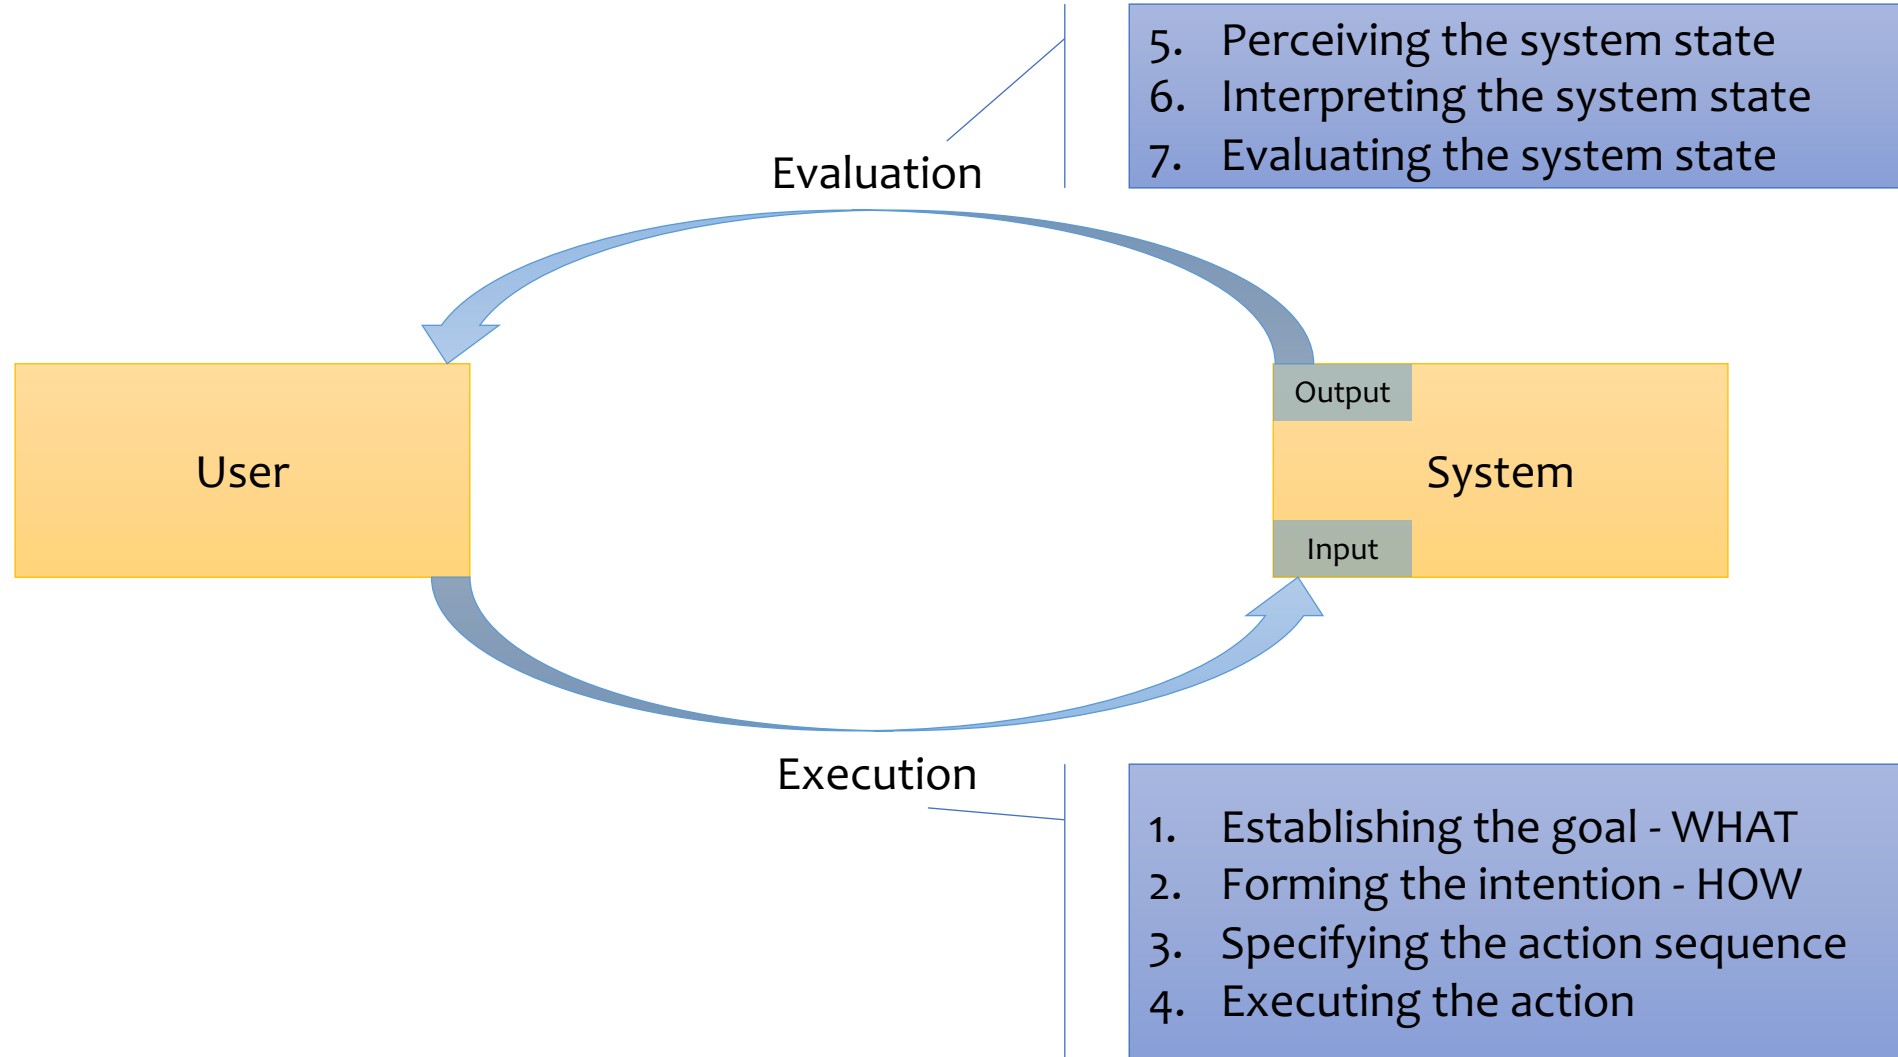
5. Perceiving the system state
6. Interpreting the system state
7. Evaluating the system state

Evaluation

User

Output

System

Input

Execution

1. Establishing the goal - WHAT
2. Forming the intention - HOW
3. Specifying the action sequence
4. Executing the action